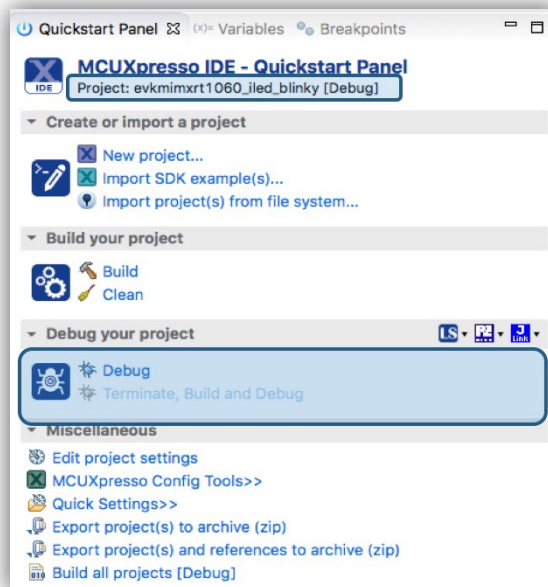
Quickstart Panel ✕ (x)= Variables Breakpoints

IDE MCUXpresso IDE - Quickstart Panel
Project: evkmimxrt1060_iled_blinky [Debug]

Create or import a project
New project...
Import SDK example(s)...
Import project(s) from file system...

Build your project
Build
Clean

Debug your project
LS J Link
Debug
Terminate, Build and Debug

Miscellaneous
Edit project settings
MCUXpresso Config Tools>>
Quick Settings>>
Export project(s) to archive (zip)
Export project(s) and references to archive (zip)
Build all projects [Debug]